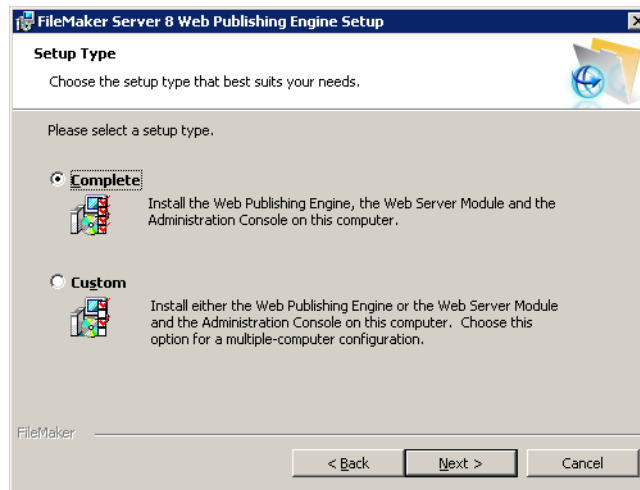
FileMaker Server 8 Web Publishing Engine Setup

Setup Type

Choose the setup type that best suits your needs.

Please select a setup type.

Complete

Install the Web Publishing Engine, the Web Server Module and the Administration Console on this computer.

Custom

Install either the Web Publishing Engine or the Web Server Module and the Administration Console on this computer. Choose this option for a multiple-computer configuration.

FileMaker

< Back

Next >

Cancel